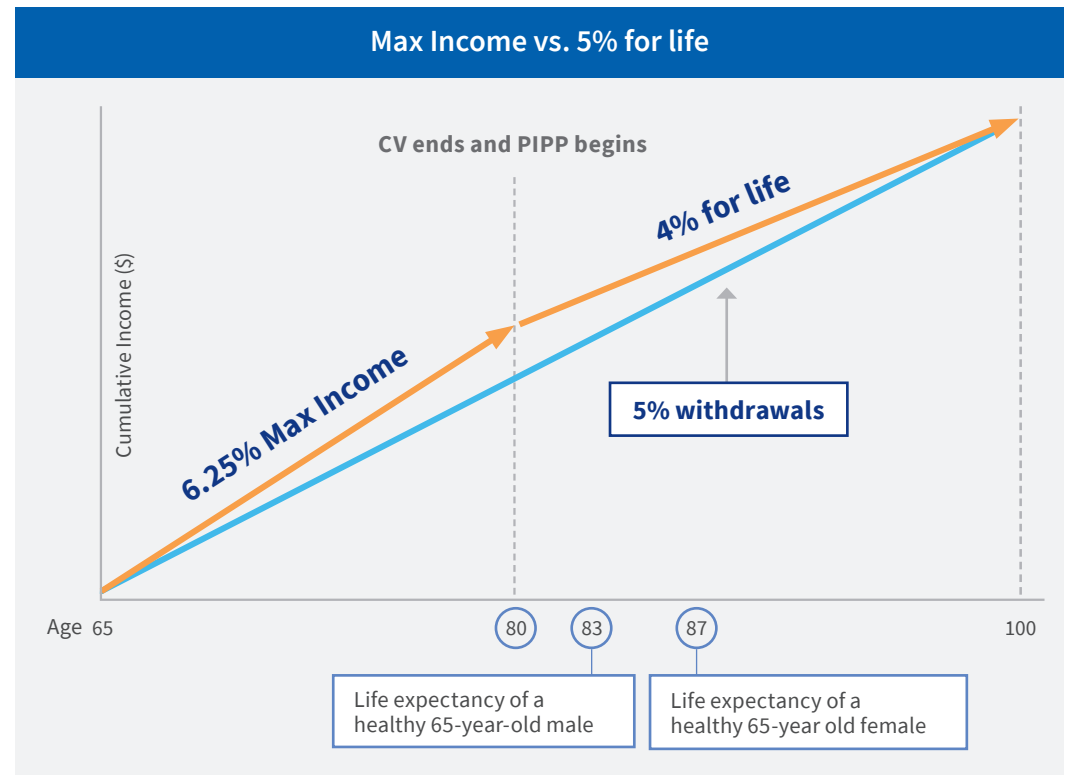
Max Income vs. 5% for life

CV ends and PIPP begins

Cumulative Income ($)

4% for life

6.25% Max Income

5% withdrawals

Age 65

80

83

87

100

Life expectancy of a healthy 65-year-old male

Life expectancy of a healthy 65-year old female